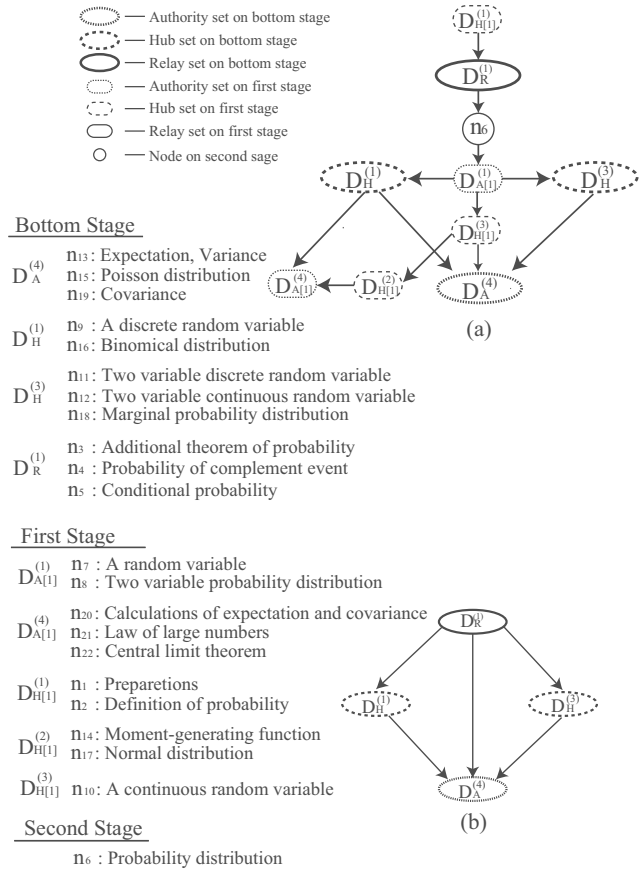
— Authority set on bottom stage
— Hub set on bottom stage
— Relay set on bottom stage
— Authority set on first stage
— Hub set on first stage
— Relay set on first stage
— Node on second sage

$D_{H[1]}^{(1)}$
$D_R^{(1)}$
$n_6$
$D_H^{(1)}$ $D_{A[1]}^{(1)}$ $D_H^{(3)}$
$D_{H[1]}^{(3)}$
$D_{A[1]}^{(4)}$ $D_{H[1]}^{(2)}$ $D_A^{(4)}$
(a)

Bottom Stage

$D_A^{(4)}$ $n_{13}$ : Expectation, Variance
$n_{15}$ : Poisson distribution
$n_{19}$ : Covariance

$D_H^{(1)}$ $n_9$ : A discrete random variable
$n_{16}$ : Binomical distribution

$D_H^{(3)}$ $n_{11}$ : Two variable discrete random variable
$n_{12}$ : Two variable continuous random variable
$n_{18}$ : Marginal probability distribution

$D_R^{(1)}$ $n_3$ : Additional theorem of probability
$n_4$ : Probability of complement event
$n_5$ : Conditional probability

First Stage

$D_{A[1]}^{(1)}$ $n_7$ : A random variable
$n_8$ : Two variable probability distribution

$D_{A[1]}^{(4)}$ $n_{20}$: Calculations of expectation and covariance
$n_{21}$ : Law of large numbers
$n_{22}$ : Central limit theorem

$D_{H[1]}^{(1)}$ $n_1$ : Preparetions
$n_2$ : Definition of probability

$D_{H[1]}^{(2)}$ $n_{14}$ : Moment-generating function
$n_{17}$ : Normal distribution

$D_{H[1]}^{(3)}$ $n_{10}$: A continuous random variable

Second Stage

$n_6$ : Probability distribution

$D_R^{(1)}$
$D_H^{(1)}$ $D_H^{(3)}$
$D_A^{(4)}$
(b)